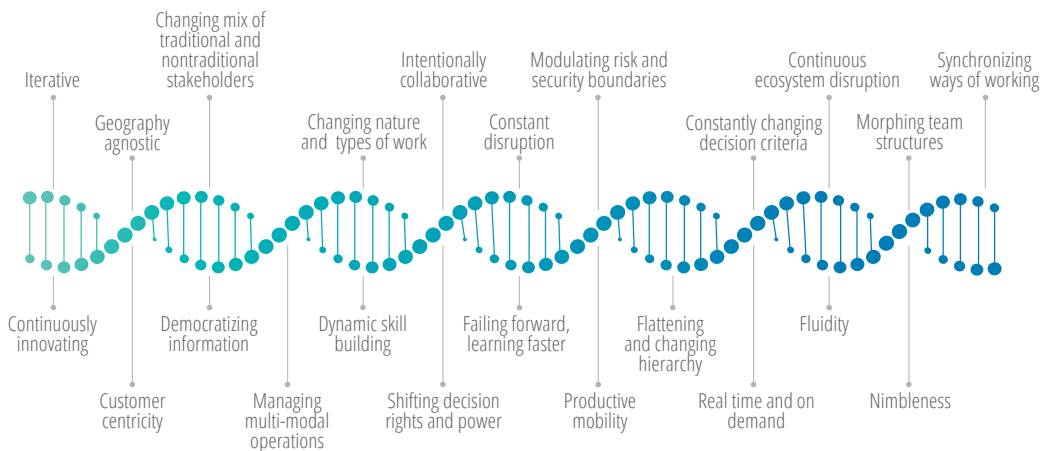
Changing mix of traditional and nontraditional stakeholders

Iterative

Geography agnostic

Intentionally collaborative

Changing nature and types of work

Modulating risk and security boundaries

Constant disruption

Continuous ecosystem disruption

Constantly changing decision criteria

Synchronizing ways of working

Morphing team structures

Continuously innovating

Democratizing information

Dynamic skill building

Failing forward, learning faster

Flattening and changing hierarchy

Fluidity

Customer centricity

Managing multi-modal operations

Shifting decision rights and power

Productive mobility

Real time and on demand

Nimbleness